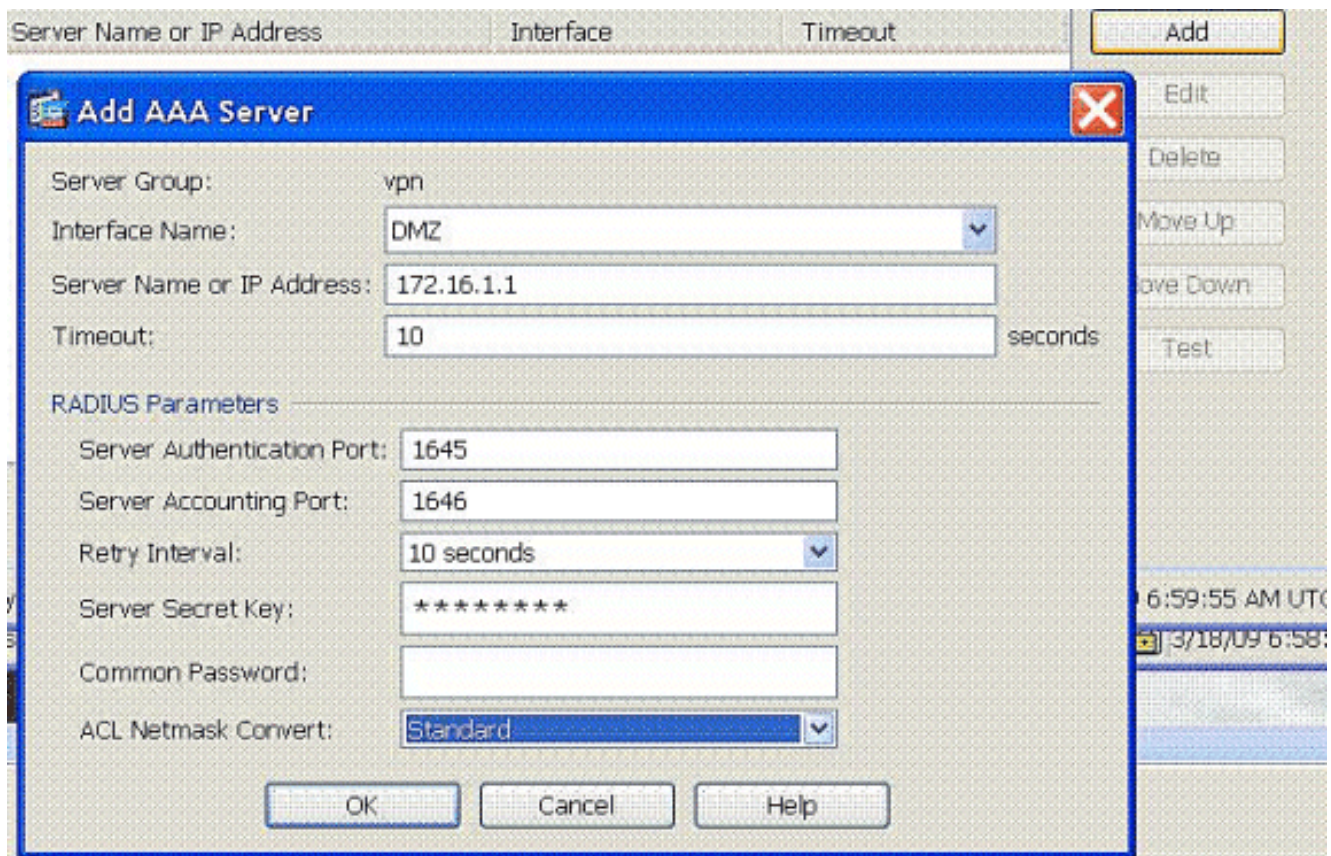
Server Name or IP Address | Interface | Timeout

Add
Edit
Delete
Move Up
ove Down
Test

Add AAA Server

Server Group: vpn
Interface Name: DMZ
Server Name or IP Address: 172.16.1.1
Timeout: 10 seconds

RADIUS Parameters
Server Authentication Port: 1645
Server Accounting Port: 1646
Retry Interval: 10 seconds
Server Secret Key: ********
Common Password:
ACL Netmask Convert: Standard

OK Cancel Help

6:59:55 AM UTC
3/18/09 6:58